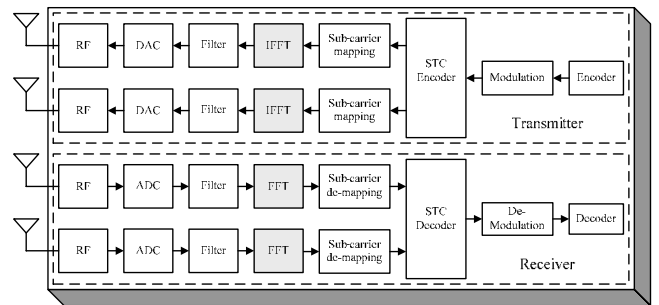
RF
DAC
Filter
IFFT
Sub-carrier mapping
STC Encoder
Modulation
Encoder
RF
DAC
Filter
IFFT
Sub-carrier mapping
Transmitter
RF
ADC
Filter
FFT
Sub-carrier de-mapping
STC Decoder
De-Modulation
Decoder
RF
ADC
Filter
FFT
Sub-carrier de-mapping
Receiver